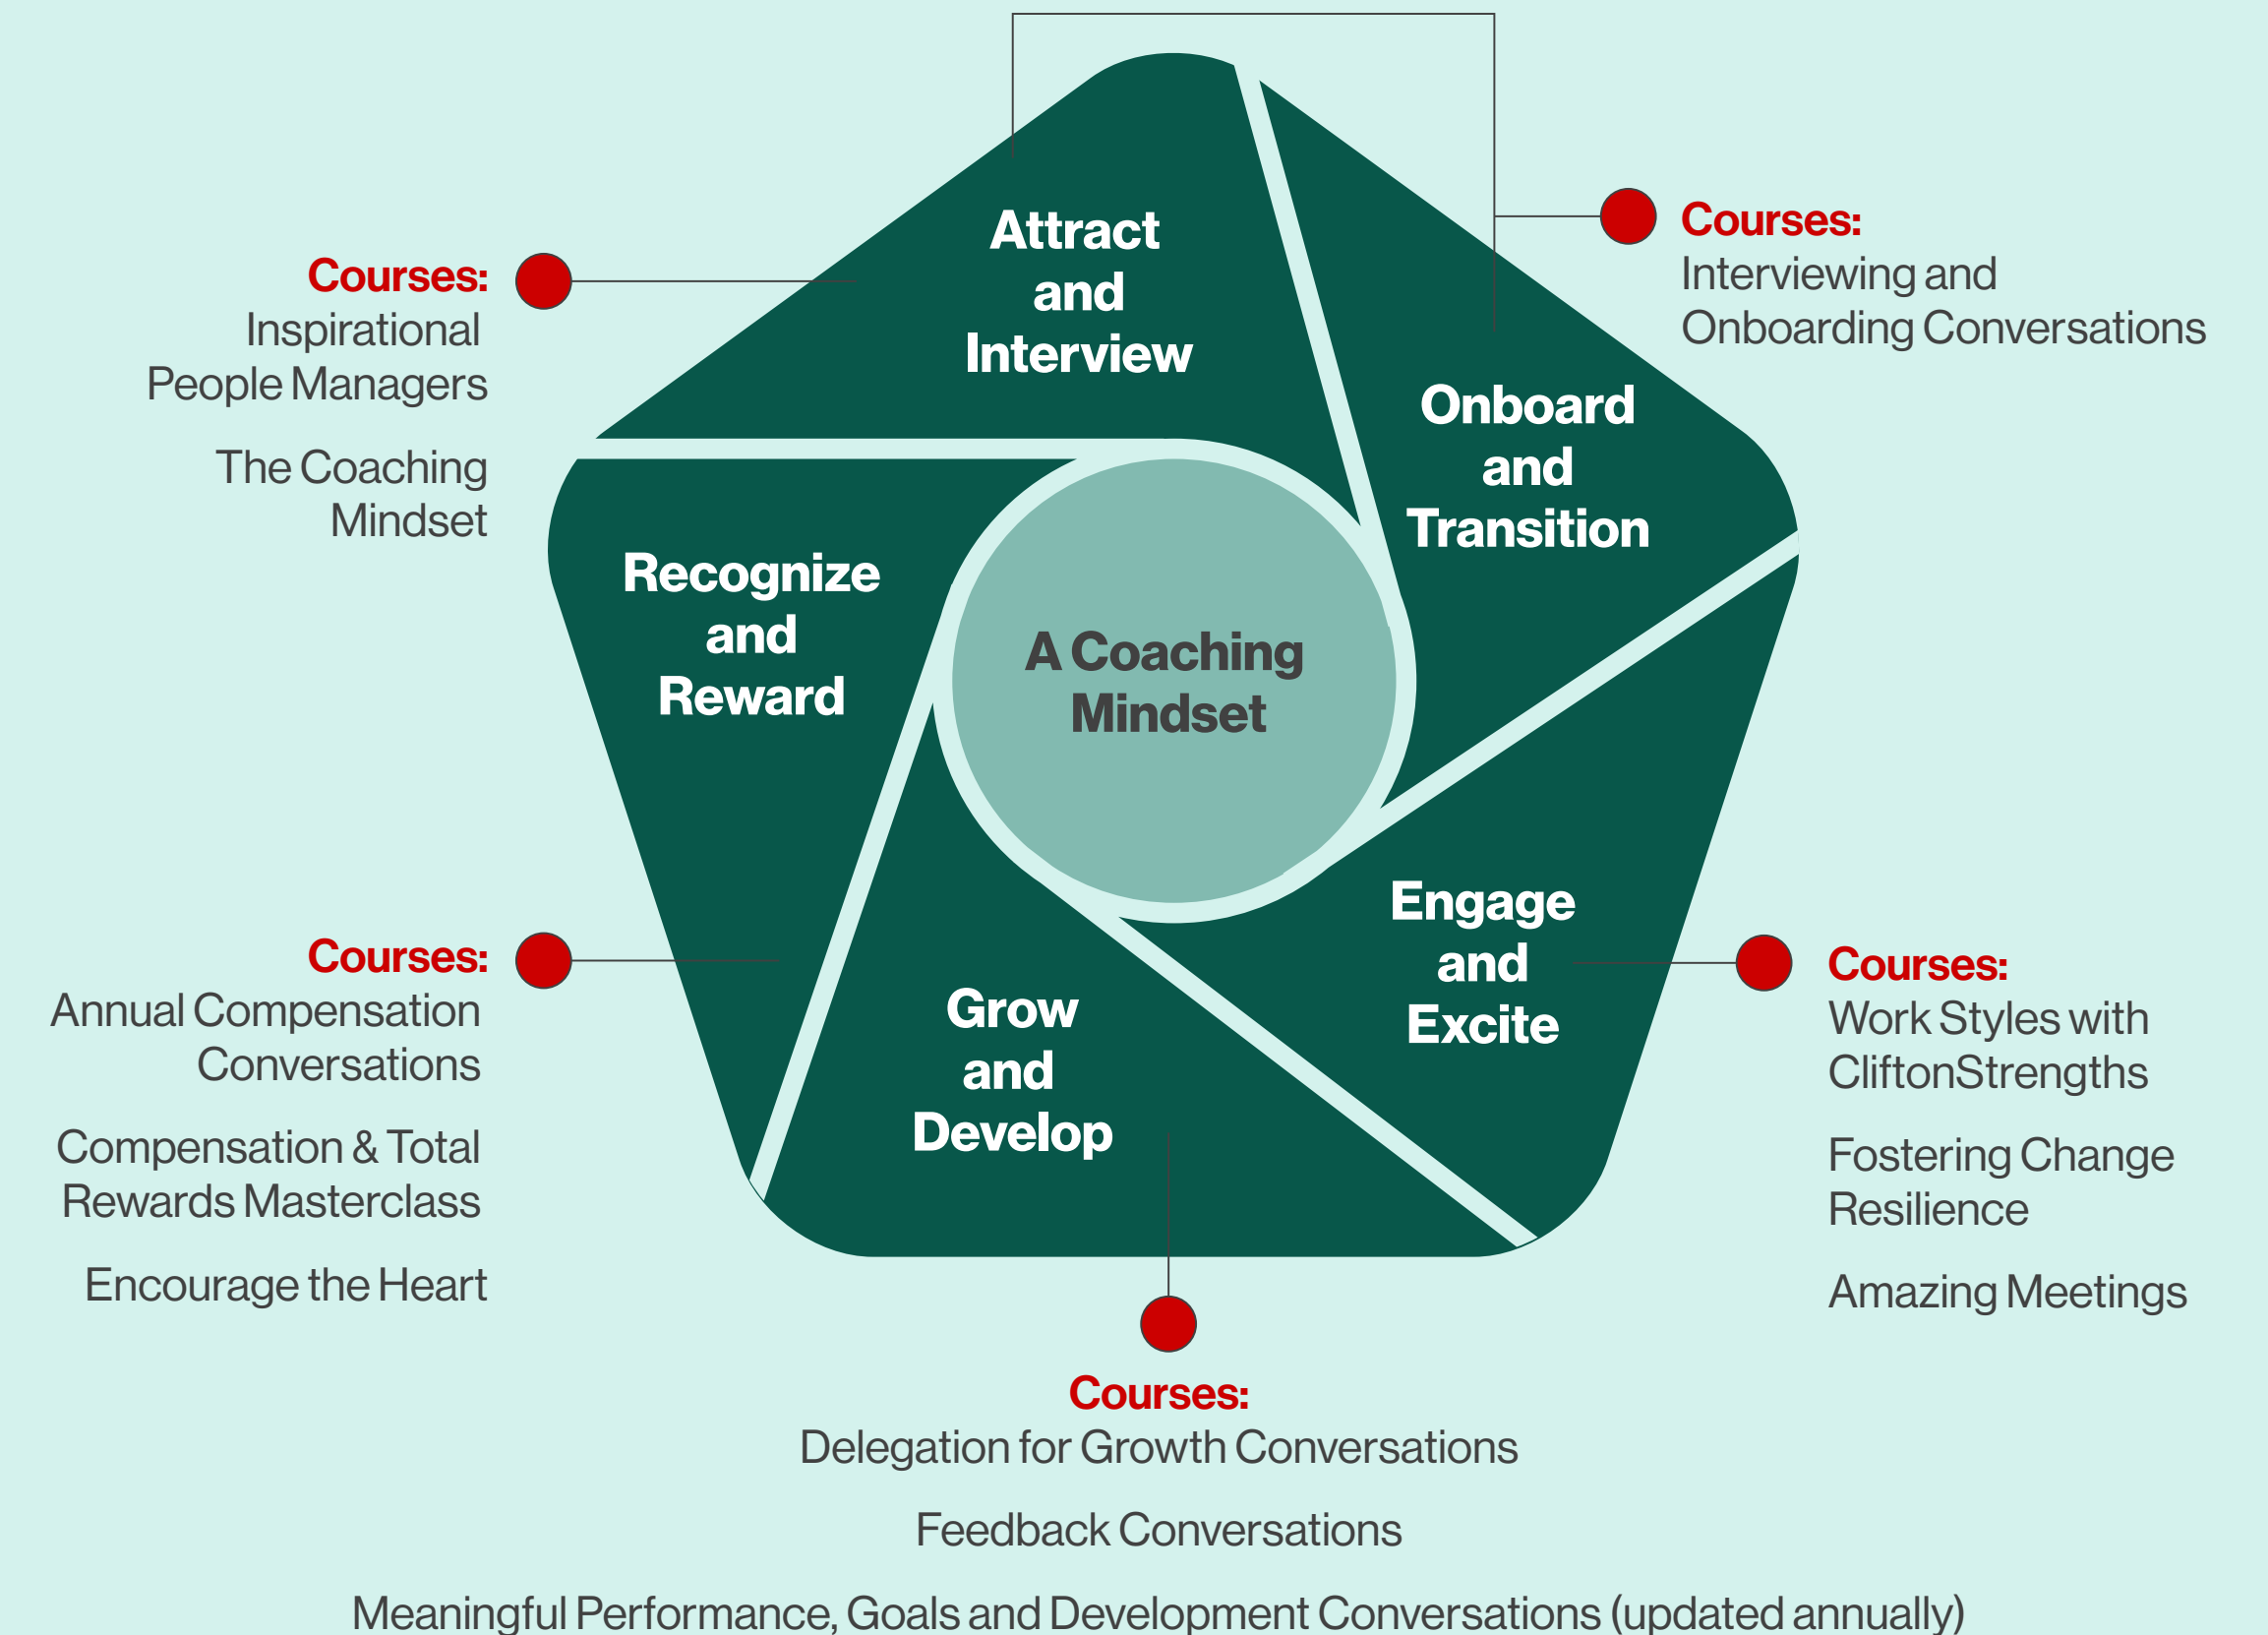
Courses:
Inspirational People Managers

The Coaching Mindset

Attract and Interview

Courses:
Interviewing and Onboarding Conversations

Onboard and Transition

Recognize and Reward

A Coaching Mindset

Courses:
Annual Compensation Conversations

Compensation & Total Rewards Masterclass

Encourage the Heart

Engage and Excite

Courses:
Work Styles with CliftonStrengths

Fostering Change Resilience

Amazing Meetings

Grow and Develop

Courses:
Delegation for Growth Conversations

Feedback Conversations

Meaningful Performance, Goals and Development Conversations (updated annually)